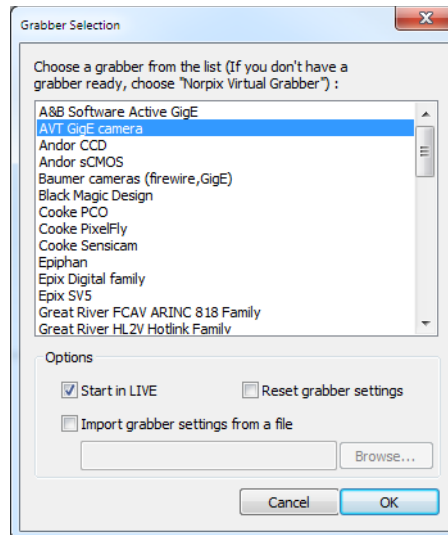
Grabber Selection

Choose a grabber from the list (If you don't have a grabber ready, choose "Norpix Virtual Grabber") :

A&B Software Active GigE
AVT GigE camera
Andor CCD
Andor sCMOS
Baumer cameras (firewire,GigE)
Black Magic Design
Cooke PCO
Cooke PixelFly
Cooke Sensicam
Epiphan
Epix Digital family
Epix SV5
Great River FCAV ARINC 818 Family
Great River HL2V Hotlink Family

Options

Start in LIVE
Reset grabber settings
Import grabber settings from a file
Browse...

Cancel
OK